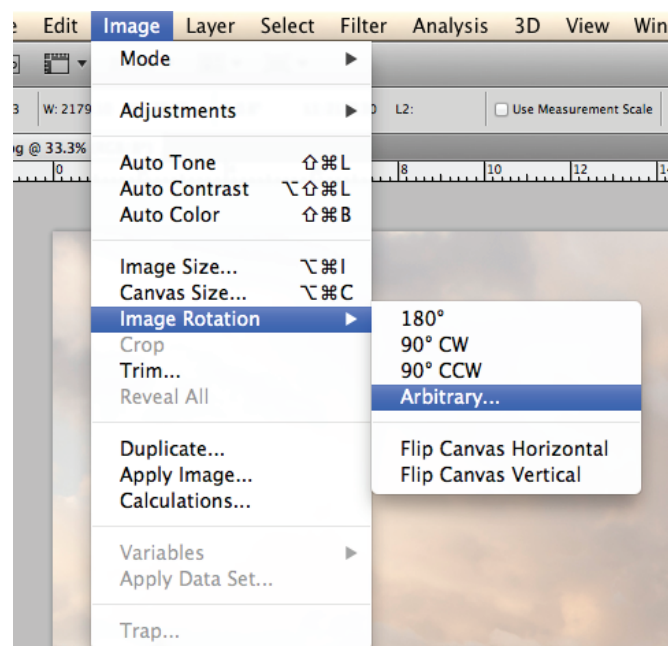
e Edit Image Layer Select Filter Analysis 3D View Win

W: 2179 L2: Use Measurement Scale

g @ 33.3%

0 8 10 12 14

Mode
Adjustments
Auto Tone ⇧⌘L
Auto Contrast ⌥⇧⌘L
Auto Color ⇧⌘B
Image Size... ⌥⌘I
Canvas Size... ⌥⌘C
Image Rotation
Crop
Trim...
Reveal All
Duplicate...
Apply Image...
Calculations...
Variables
Apply Data Set...
Trap...

180°
90° CW
90° CCW
Arbitrary...
Flip Canvas Horizontal
Flip Canvas Vertical